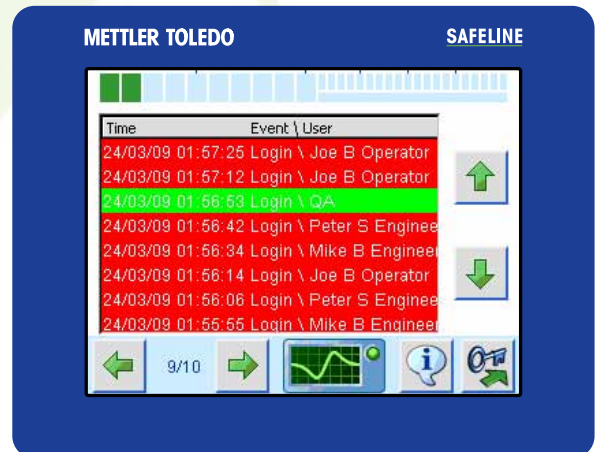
METTLER TOLEDO

SAFELINE

| Time | Event \ User |
|---|---|
| 24/03/09 01:57:25 | Login \ Joe B Operator |
| 24/03/09 01:57:12 | Login \ Joe B Operator |
| 24/03/09 01:56:53 | Login \ QA |
| 24/03/09 01:56:42 | Login \ Peter S Enginee |
| 24/03/09 01:56:34 | Login \ Mike B Engineer |
| 24/03/09 01:56:14 | Login \ Joe B Operator |
| 24/03/09 01:56:06 | Login \ Peter S Enginee |
| 24/03/09 01:55:55 | Login \ Mike B Engineer |

9/10